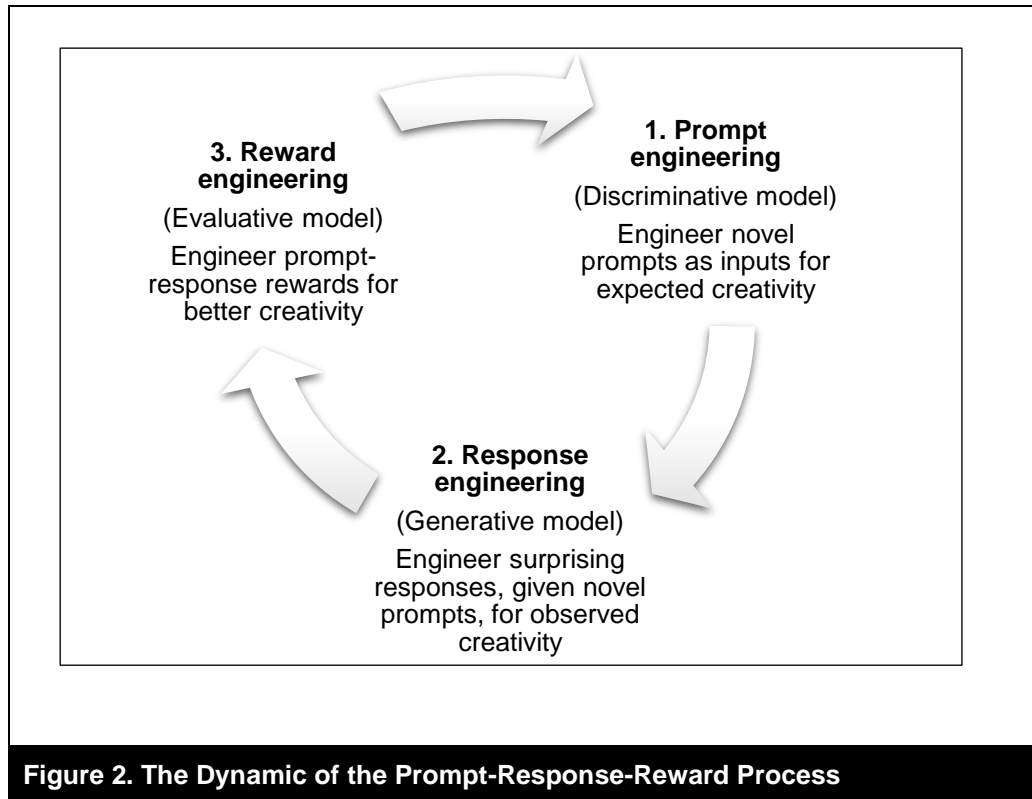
1. Prompt engineering

(Discriminative model)

Engineer novel prompts as inputs for expected creativity

2. Response engineering

(Generative model)

Engineer surprising responses, given novel prompts, for observed creativity

3. Reward engineering

(Evaluative model)

Engineer prompt-response rewards for better creativity

Figure 2. The Dynamic of the Prompt-Response-Reward Process